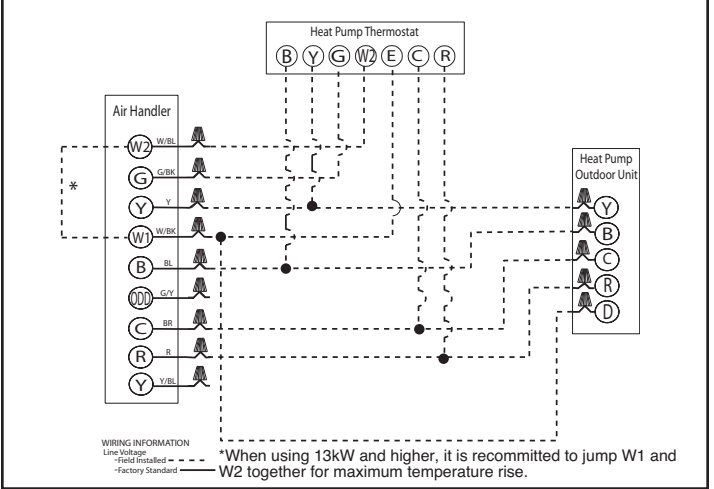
Heat Pump Thermostat

B Y G W2 E C R

Air Handler

W2 W/BL

G G/BK

Y Y

W1 W/BK

B BL

ODD G/Y

C BR

R R

Y Y/BL

*

Heat Pump Outdoor Unit

Y

B

C

R

D

WIRING INFORMATION
Line Voltage
- Field Installed
- Factory Standard

*When using 13kW and higher, it is recommitted to jump W1 and W2 together for maximum temperature rise.